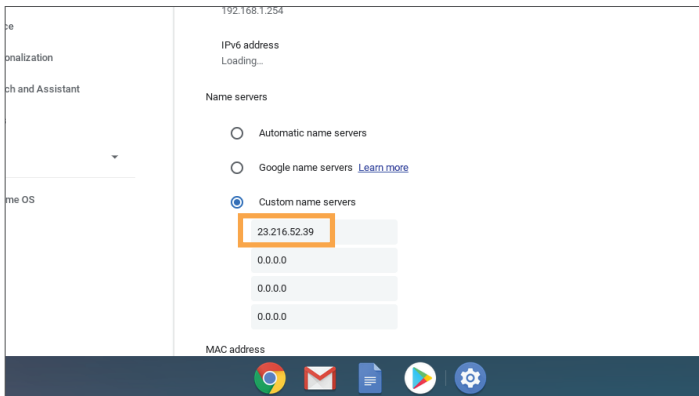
ce
onalization
ch and Assistant
me OS

192.168.1.254

IPv6 address
Loading...

Name servers

Automatic name servers

Google name servers Learn more

Custom name servers

23.216.52.39
0.0.0.0
0.0.0.0
0.0.0.0

MAC address